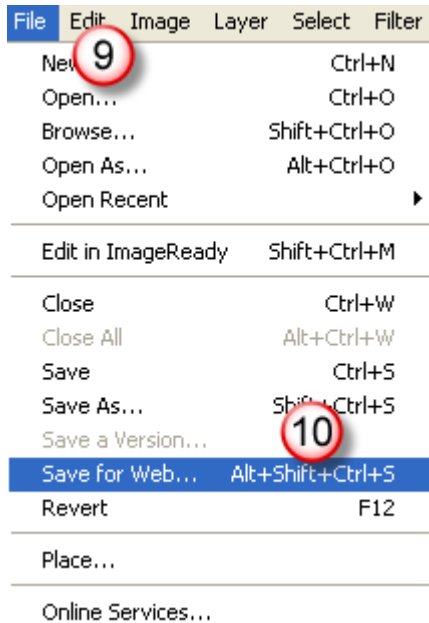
File Edit Image Layer Select Filter

9

New... Ctrl+N
Open... Ctrl+O
Browse... Shift+Ctrl+O
Open As... Alt+Ctrl+O
Open Recent

Edit in ImageReady Shift+Ctrl+M

Close Ctrl+W
Close All Alt+Ctrl+W
Save Ctrl+S
Save As... Shift+Ctrl+S
Save a Version...

10

Save for Web... Alt+Shift+Ctrl+S
Revert F12

Place...

Online Services...